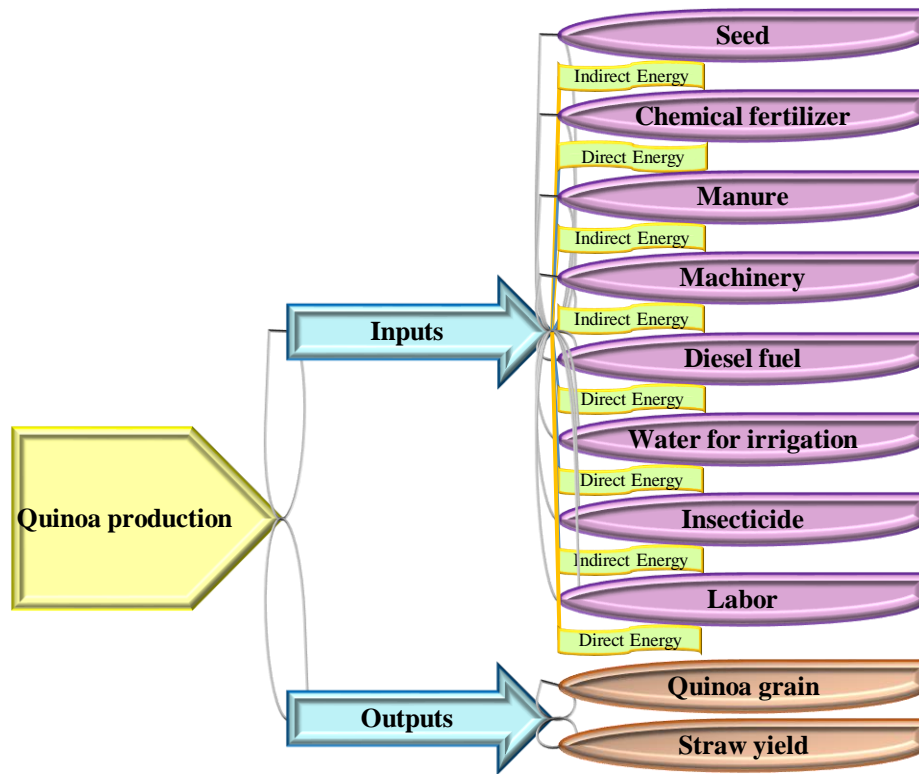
Quinoa production

Inputs

Seed
Indirect Energy
Chemical fertilizer
Direct Energy
Manure
Indirect Energy
Machinery
Indirect Energy
Diesel fuel
Direct Energy
Water for irrigation
Direct Energy
Insecticide
Indirect Energy
Labor
Direct Energy

Outputs

Quinoa grain
Straw yield